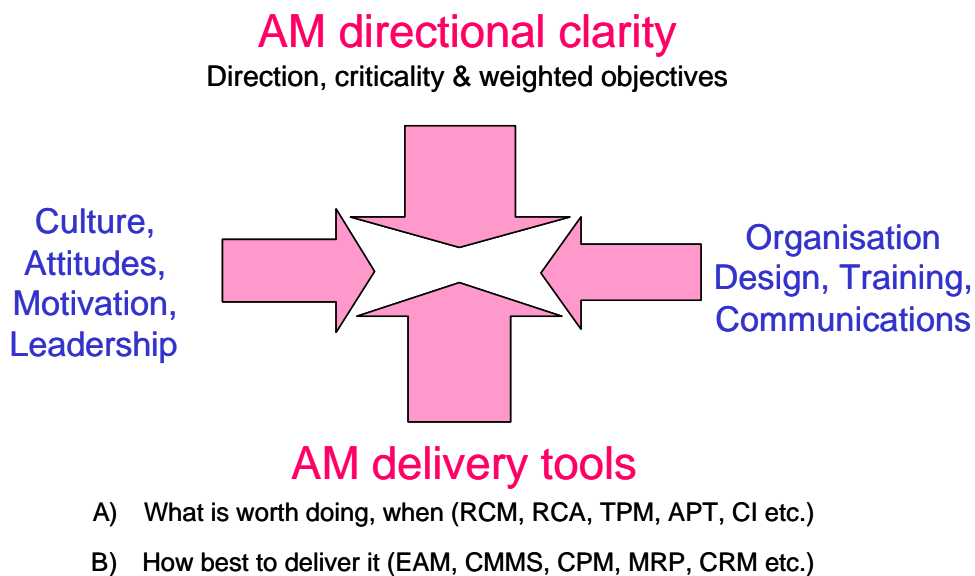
AM directional clarity

Direction, criticality & weighted objectives

Culture, Attitudes, Motivation, Leadership

Organisation Design, Training, Communications

AM delivery tools

A) What is worth doing, when (RCM, RCA, TPM, APT, CI etc.)

B) How best to deliver it (EAM, CMMS, CPM, MRP, CRM etc.)